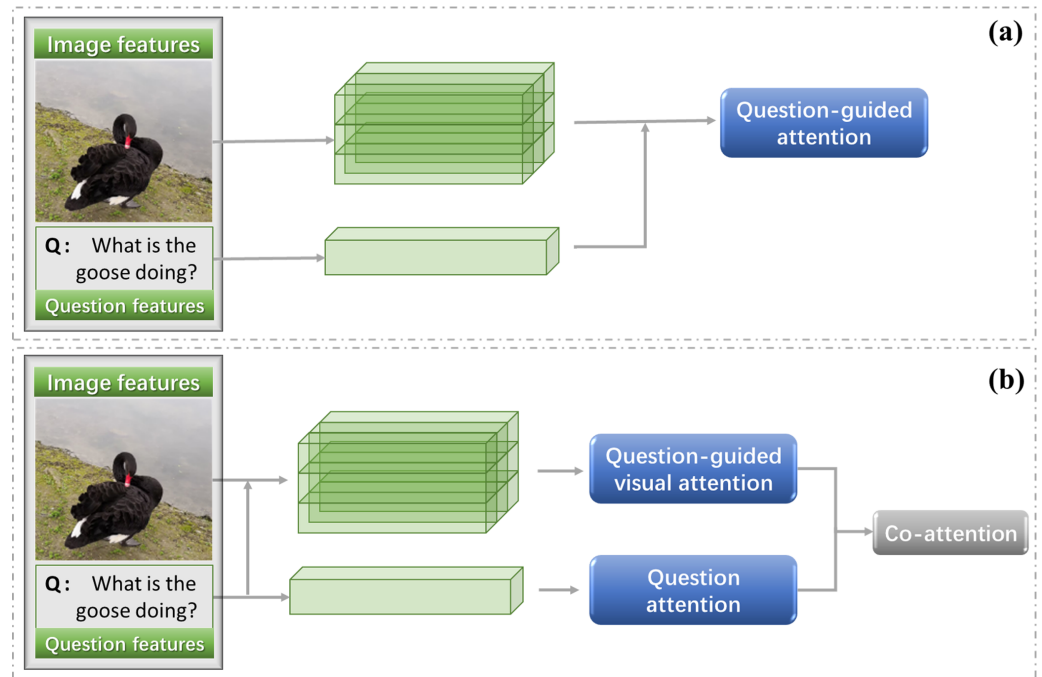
(a)

Image features

Q： What is the goose doing?

Question features

Question-guided attention

(b)

Image features

Q： What is the goose doing?

Question features

Question-guided visual attention

Question attention

Co-attention